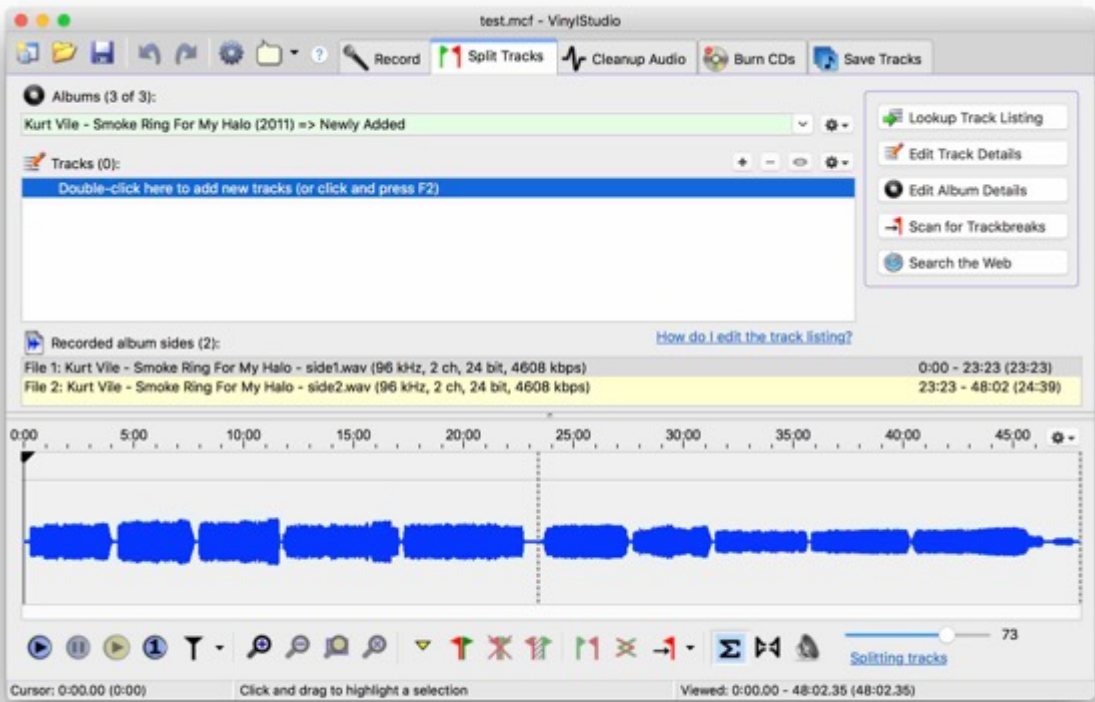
test.mcf - VinylStudio

Record
Split Tracks
Cleanup Audio
Burn CDs
Save Tracks

Albums (3 of 3):
Kurt Vile - Smoke Ring For My Halo (2011) => Newly Added

Tracks (0):
Double-click here to add new tracks (or click and press F2)

Lookup Track Listing
Edit Track Details
Edit Album Details
Scan for Trackbreaks
Search the Web

Recorded album sides (2):
How do I edit the track listing?

| | |
|---|---|
| File 1: Kurt Vile - Smoke Ring For My Halo - side1.wav (96 kHz, 2 ch, 24 bit, 4608 kbps) | 0:00 - 23:23 (23:23) |
| File 2: Kurt Vile - Smoke Ring For My Halo - side2.wav (96 kHz, 2 ch, 24 bit, 4608 kbps) | 23:23 - 48:02 (24:39) |

0:00 5:00 10:00 15:00 20:00 25:00 30:00 35:00 40:00 45:00

73
Splitting tracks

Cursor: 0:00.00 (0:00)
Click and drag to highlight a selection
Viewed: 0:00.00 - 48:02.35 (48:02.35)